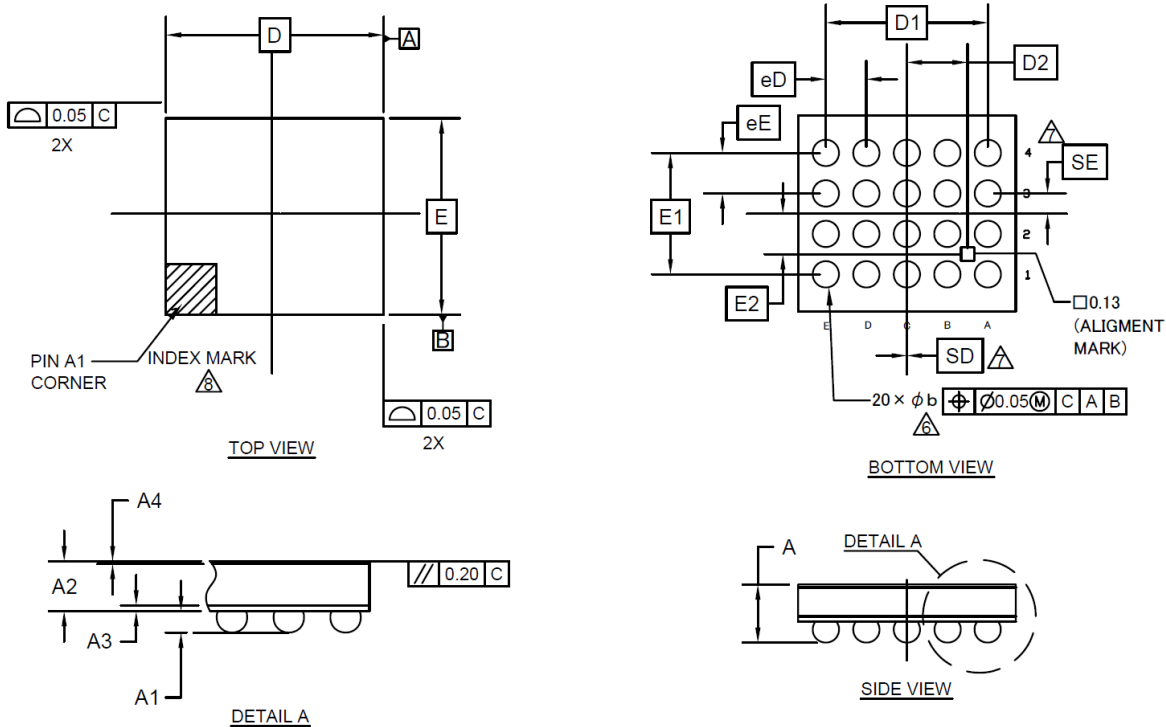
D
A
0.05 C
2X
E
B
PIN A1 CORNER
INDEX MARK
8
0.05 C
2X
TOP VIEW

D1
eD
D2
eE
7
4
SE
3
E1
2
1
E2
E D C B A
□0.13 (ALIGMENT MARK)
SD
7
20 × $\phi$ b
6
Ø0.05 M C A B
BOTTOM VIEW

A4
A2
0.20 C
A3
A1
DETAIL A

A
DETAIL A
SIDE VIEW